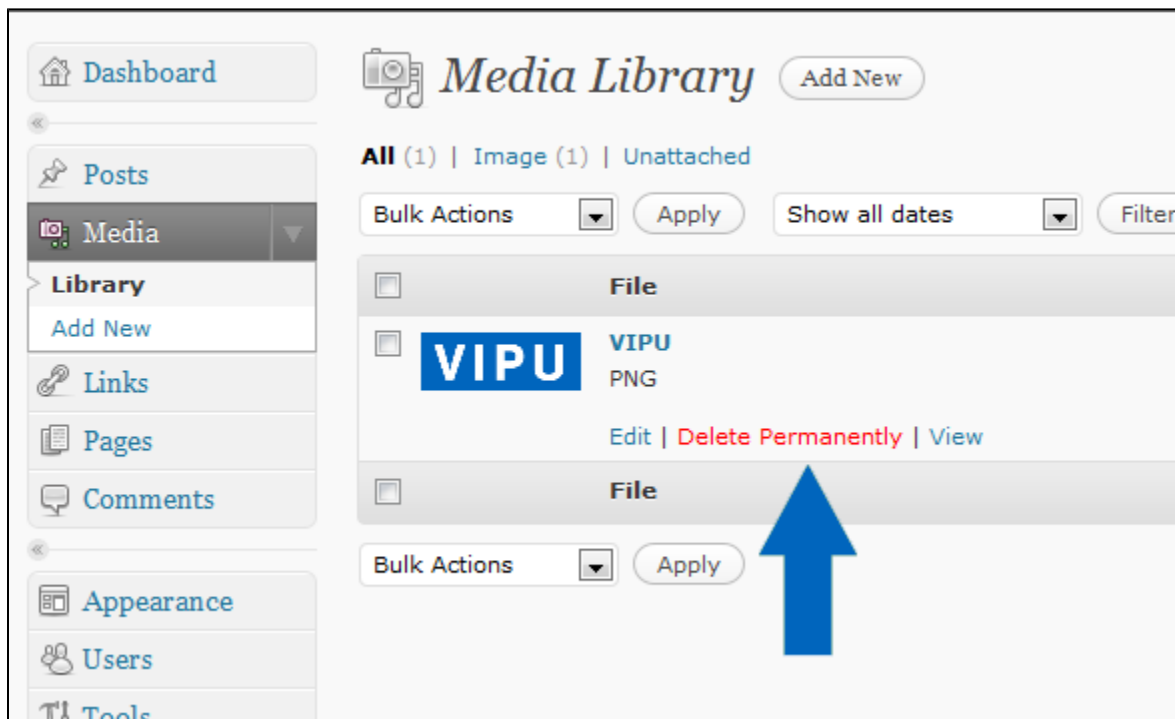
Dashboard

Posts

Media

Library

Add New

Links

Pages

Comments

Appearance

Users

Tools

Media Library Add New

All (1) | Image (1) | Unattached

Bulk Actions Apply Show all dates Filter

| | File |
|---|---|
| VIPU | VIPU PNG Edit \| Delete Permanently \| View |
| | File |

Bulk Actions Apply